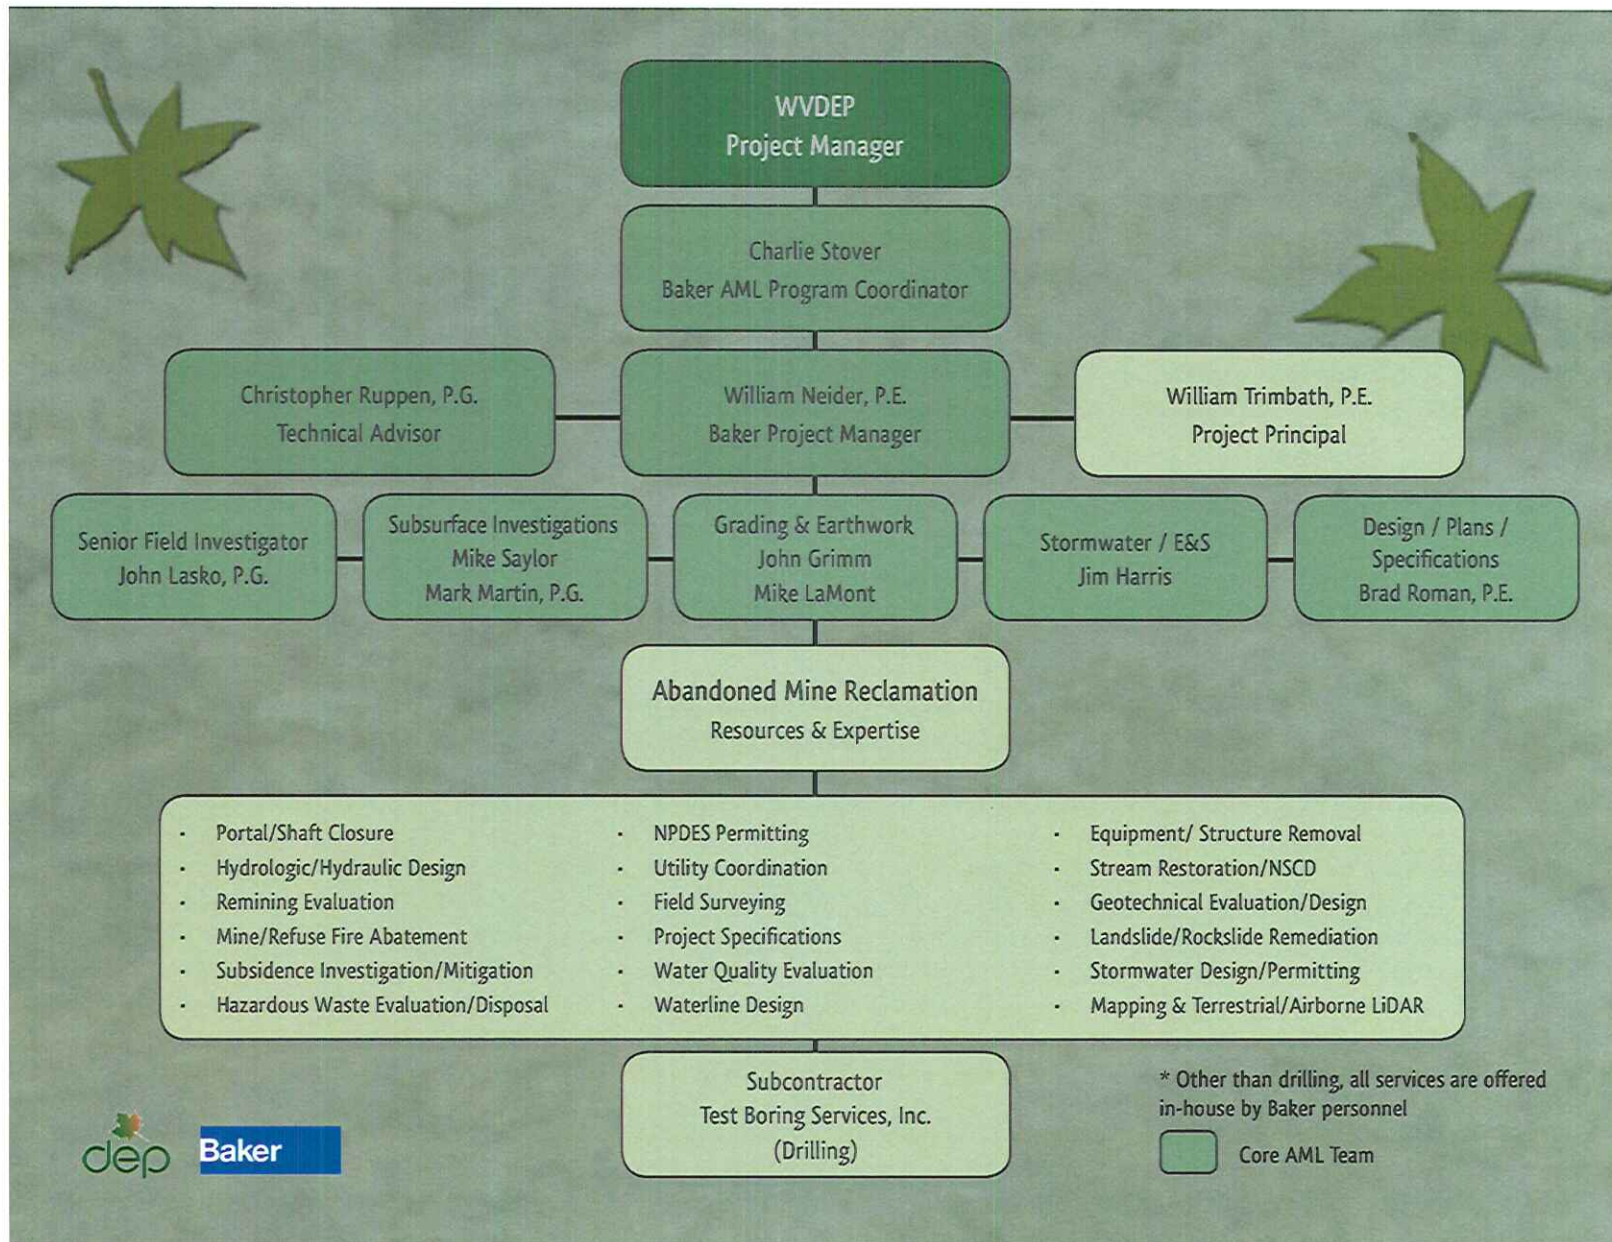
WVDEP
Project Manager

Charlie Stover
Baker AML Program Coordinator

Christopher Ruppen, P.G.
Technical Advisor

William Neider, P.E.
Baker Project Manager

William Trimbath, P.E.
Project Principal

Senior Field Investigator
John Lasko, P.G.

Subsurface Investigations
Mike Saylor
Mark Martin, P.G.

Grading & Earthwork
John Grimm
Mike LaMont

Stormwater / E&S
Jim Harris

Design / Plans / Specifications
Brad Roman, P.E.

Abandoned Mine Reclamation
Resources & Expertise

- Portal/Shaft Closure
- Hydrologic/Hydraulic Design
- Remining Evaluation
- Mine/Refuse Fire Abatement
- Subsidence Investigation/Mitigation
- Hazardous Waste Evaluation/Disposal

- NPDES Permitting
- Utility Coordination
- Field Surveying
- Project Specifications
- Water Quality Evaluation
- Waterline Design

- Equipment/ Structure Removal
- Stream Restoration/NSCD
- Geotechnical Evaluation/Design
- Landslide/Rockslide Remediation
- Stormwater Design/Permitting
- Mapping & Terrestrial/Airborne LiDAR

Subcontractor
Test Boring Services, Inc.
(Drilling)

* Other than drilling, all services are offered in-house by Baker personnel

Core AML Team

dep

Baker